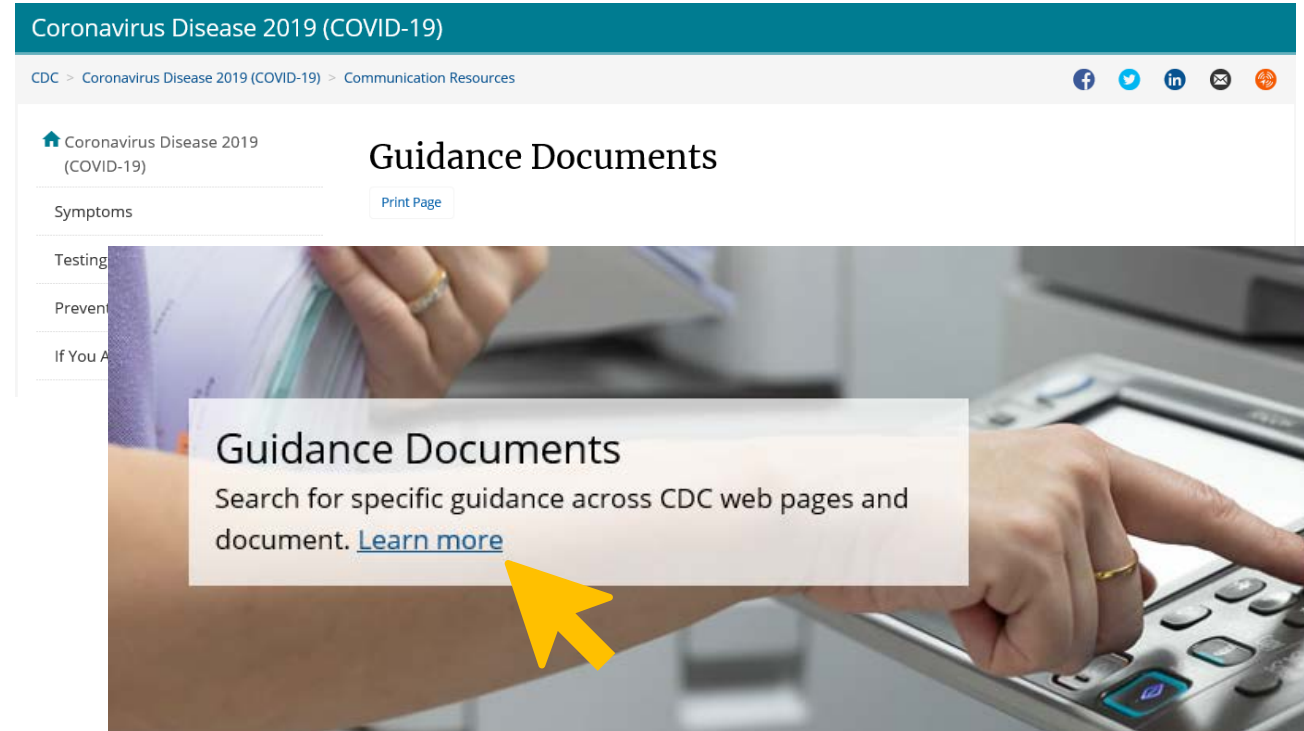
Coronavirus Disease 2019 (COVID-19)

CDC > Coronavirus Disease 2019 (COVID-19) > Communication Resources

Coronavirus Disease 2019 (COVID-19)

Symptoms

Testing

Prevent

If You A

Guidance Documents

Print Page

Guidance Documents

Search for specific guidance across CDC web pages and document. Learn more